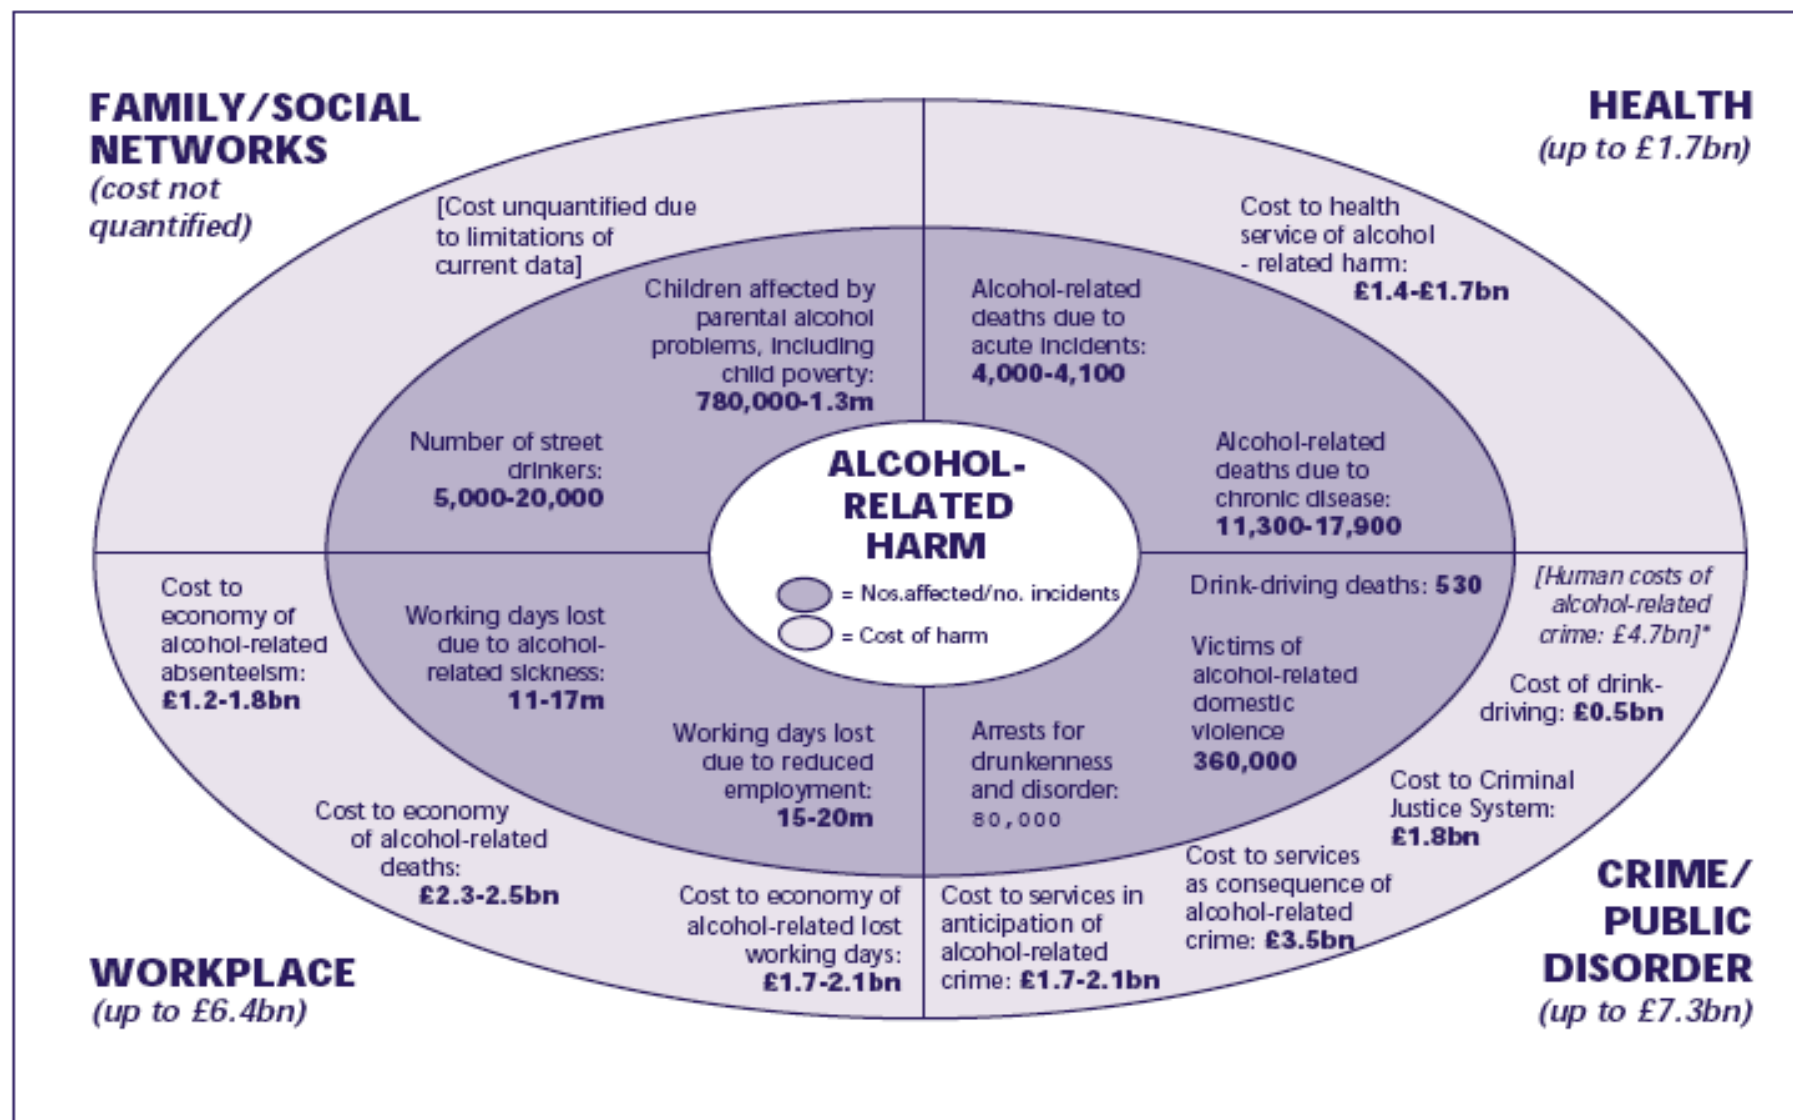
FAMILY/SOCIAL NETWORKS
(cost not quantified)

HEALTH
(up to £1.7bn)

[Cost unquantified due to limitations of current data]

Cost to health service of alcohol - related harm: £1.4-£1.7bn

Children affected by parental alcohol problems, including child poverty: 780,000-1.3m

Alcohol-related deaths due to acute incidents: 4,000-4,100

Number of street drinkers: 5,000-20,000

ALCOHOL-RELATED HARM

= Nos.affected/no. incidents
= Cost of harm

Alcohol-related deaths due to chronic disease: 11,300-17,900

Cost to economy of alcohol-related absenteeism: £1.2-1.8bn

Working days lost due to alcohol-related sickness: 11-17m

Drink-driving deaths: 530

[Human costs of alcohol-related crime: £4.7bn]*

Victims of alcohol-related domestic violence 360,000

Cost of drink-driving: £0.5bn

Working days lost due to reduced employment: 15-20m

Arrests for drunkenness and disorder: 80,000

Cost to Criminal Justice System: £1.8bn

Cost to economy of alcohol-related deaths: £2.3-2.5bn

Cost to services as consequence of alcohol-related crime: £3.5bn

Cost to economy of alcohol-related lost working days: £1.7-2.1bn

Cost to services in anticipation of alcohol-related crime: £1.7-2.1bn

CRIME/ PUBLIC DISORDER
(up to £7.3bn)

WORKPLACE
(up to £6.4bn)